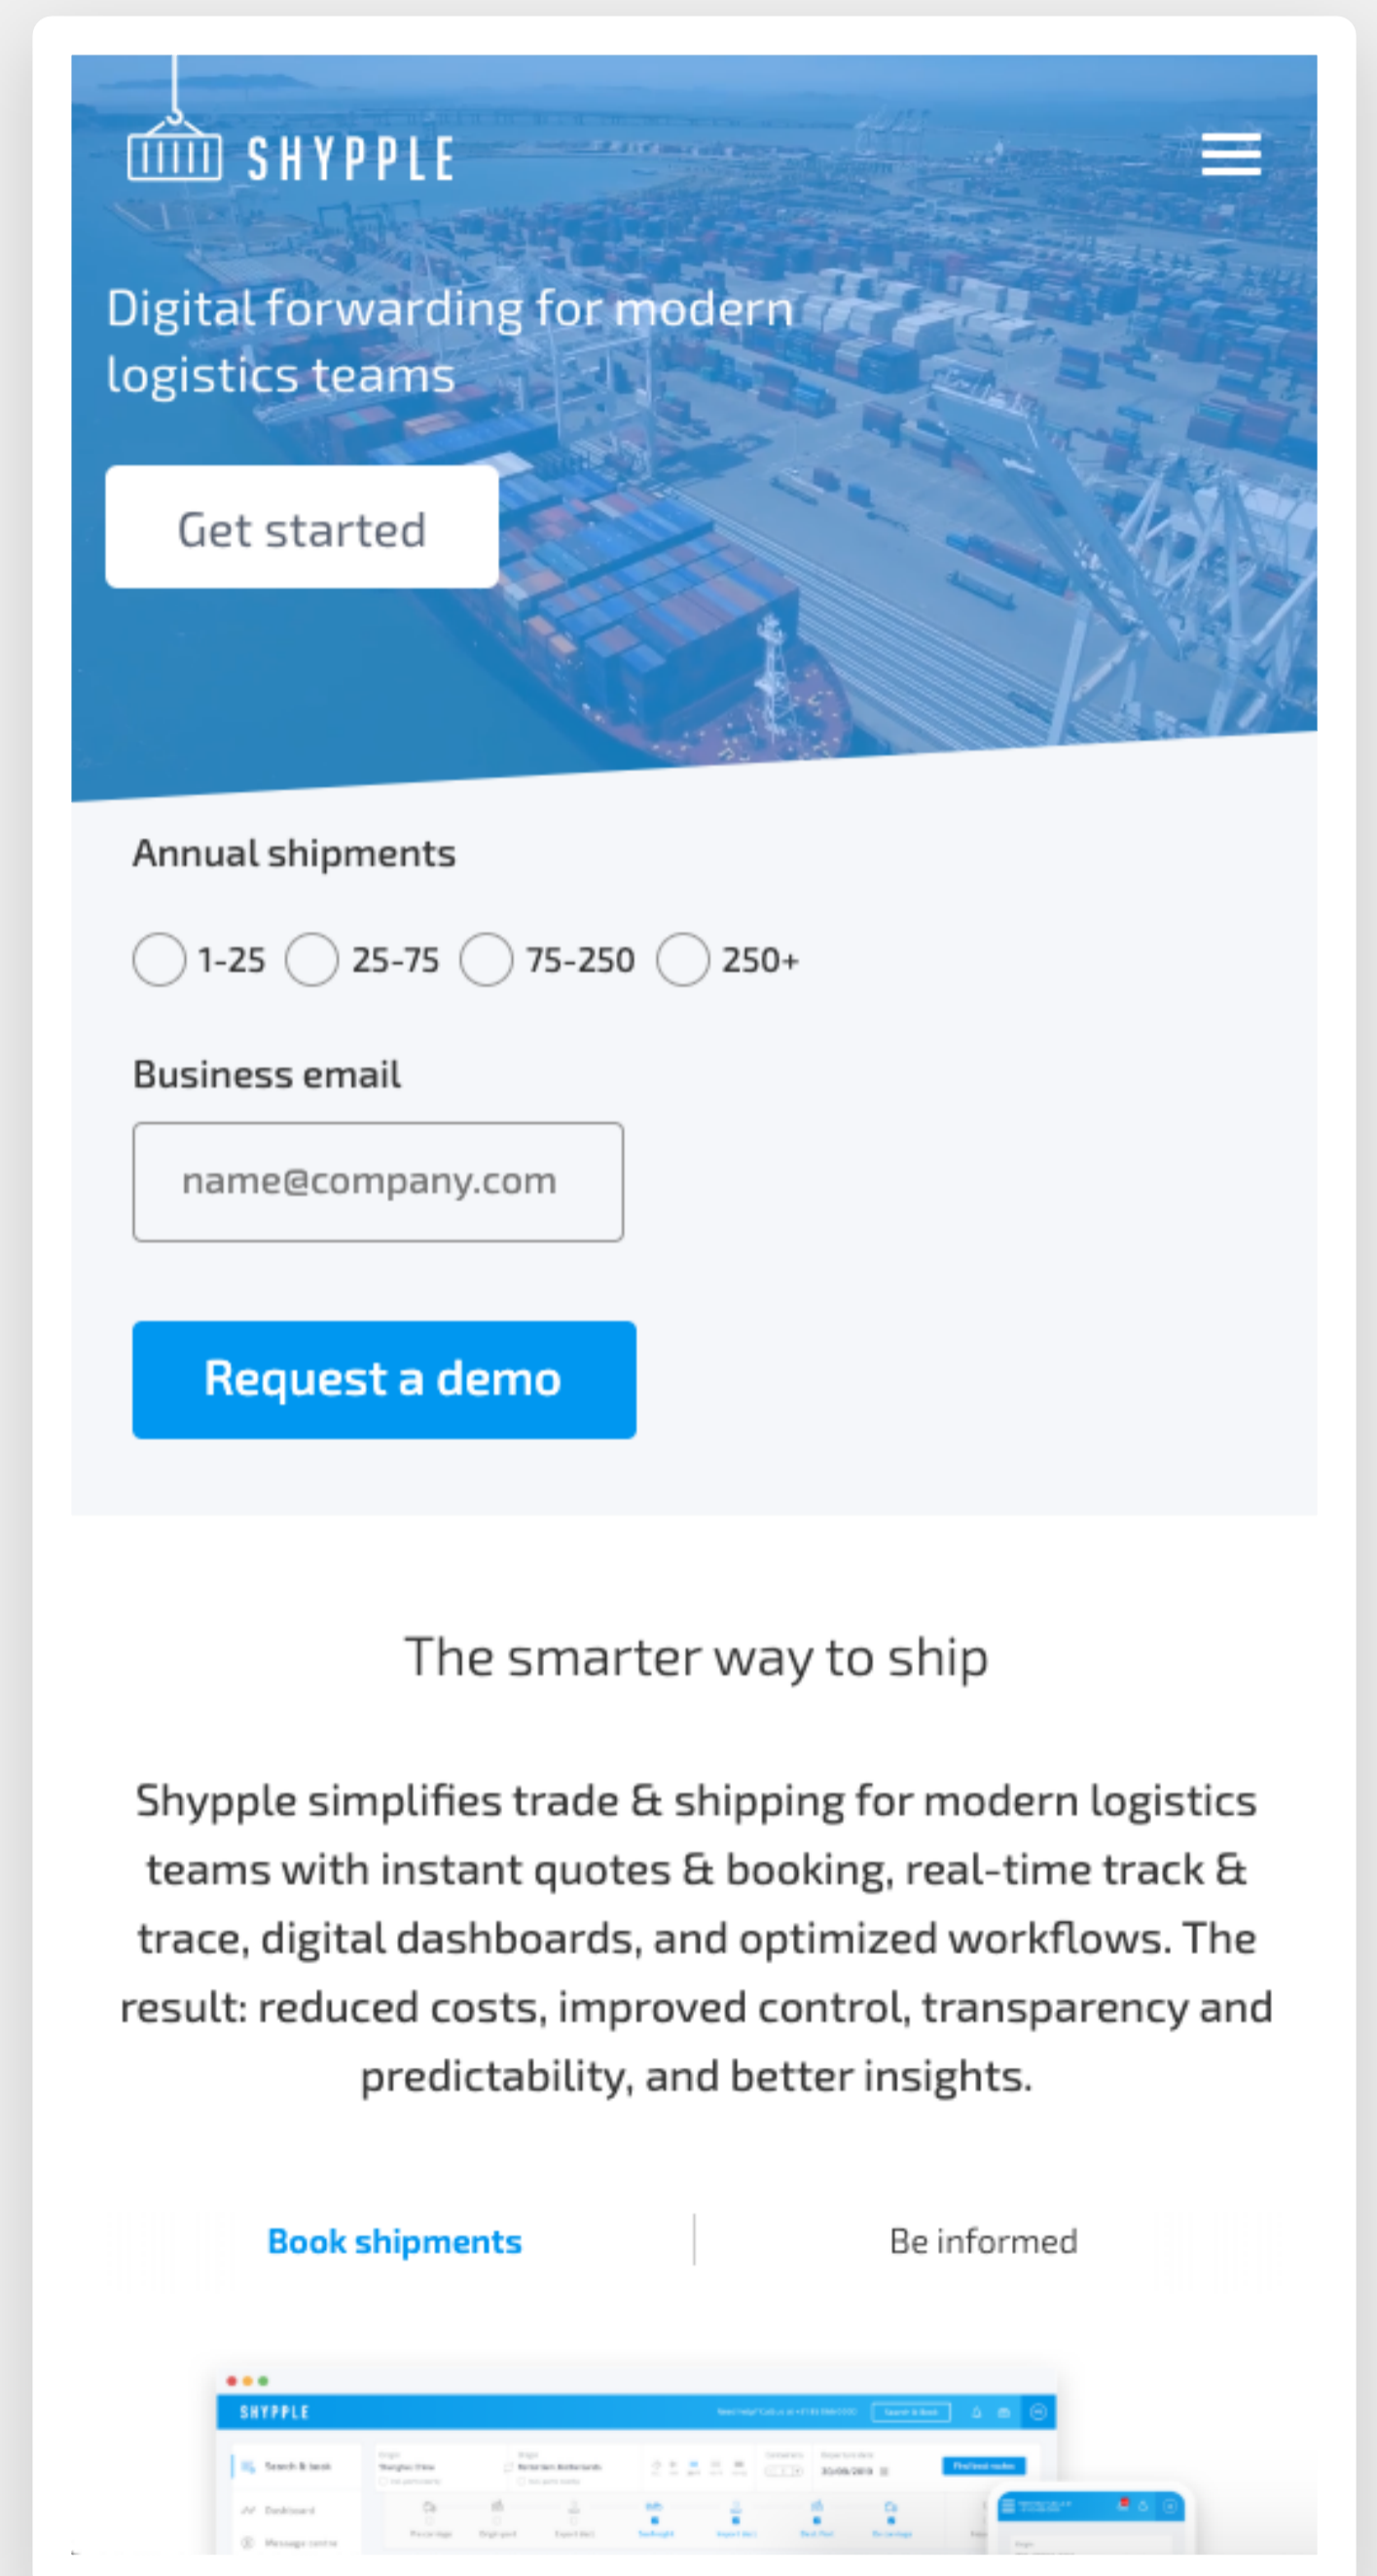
SHYPPLE

Digital forwarding for modern logistics teams

Get started

Annual shipments

1-25 25-75 75-250 250+

Business email

name@company.com

Request a demo

The smarter way to ship

Shypple simplifies trade & shipping for modern logistics teams with instant quotes & booking, real-time track & trace, digital dashboards, and optimized workflows. The result: reduced costs, improved control, transparency and predictability, and better insights.

Book shipments | Be informed

SHYPPLE